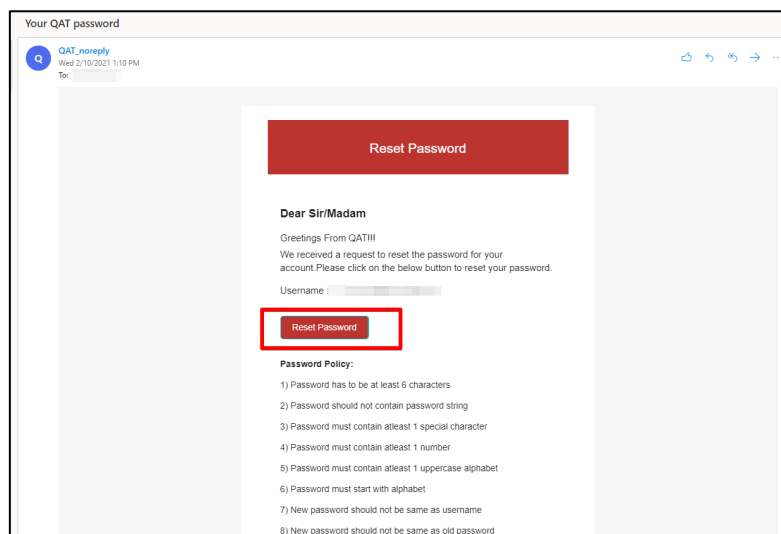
Your QAT password

Q

QAT_noreply
Wed 2/10/2021 1:10 PM
To: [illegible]

Reset Password

Dear Sir/Madam

Greetings From QAT!!!
We received a request to reset the password for your account.Please click on the below button to reset your password.

Username : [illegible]

Reset Password

Password Policy:

1) Password has to be at least 6 characters

2) Password should not contain password string

3) Password must contain atleast 1 special character

4) Password must contain atleast 1 number

5) Password must contain atleast 1 uppercase alphabet

6) Password must start with alphabet

7) New password should not be same as username

8) New password should not be same as old password